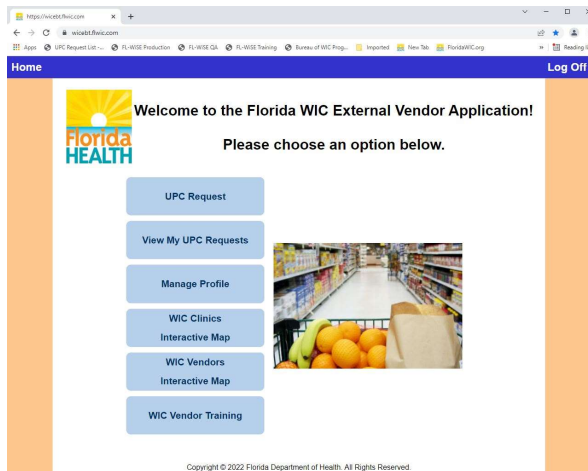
https://wicebt.flwic.com × +

wicebt.flwic.com

Apps UPC Request List -... FL-WISE Production FL-WISE QA FL-WISE Training Bureau of WIC Prog... Imported New Tab FloridaWIC.org » Reading l

Home

Log Off

Florida HEALTH

Welcome to the Florida WIC External Vendor Application!

Please choose an option below.

UPC Request

View My UPC Requests

Manage Profile

WIC Clinics Interactive Map

WIC Vendors Interactive Map

WIC Vendor Training

Copyright © 2022 Florida Department of Health. All Rights Reserved.